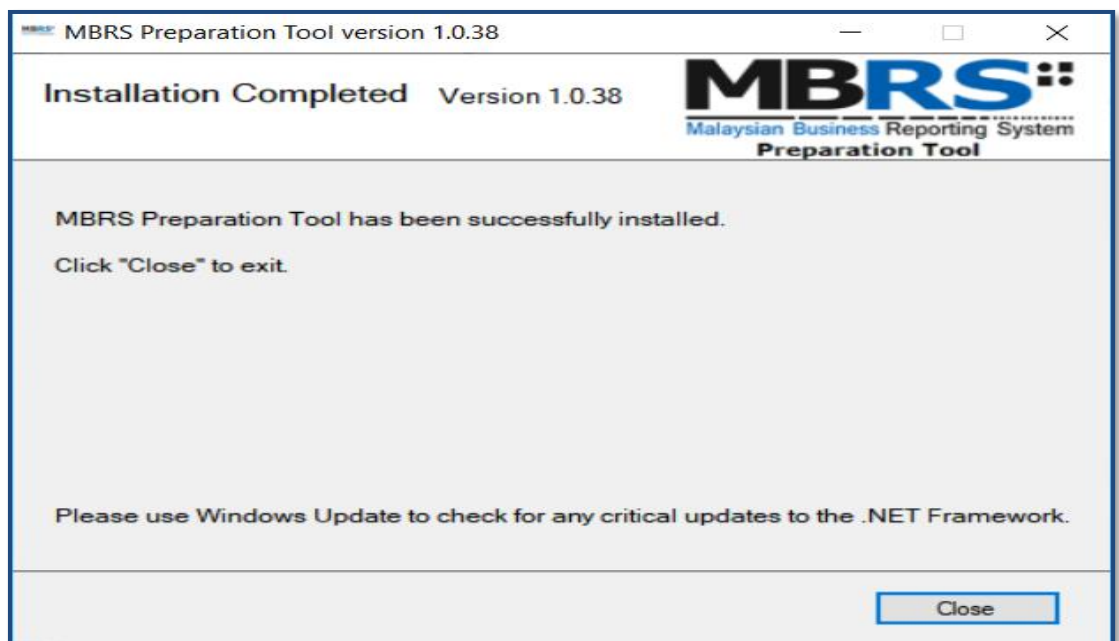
MBRS Preparation Tool version 1.0.38

Installation Completed Version 1.0.38

MBRS
Malaysian Business Reporting System
Preparation Tool

MBRS Preparation Tool has been successfully installed.

Click "Close" to exit.

Please use Windows Update to check for any critical updates to the .NET Framework.

Close